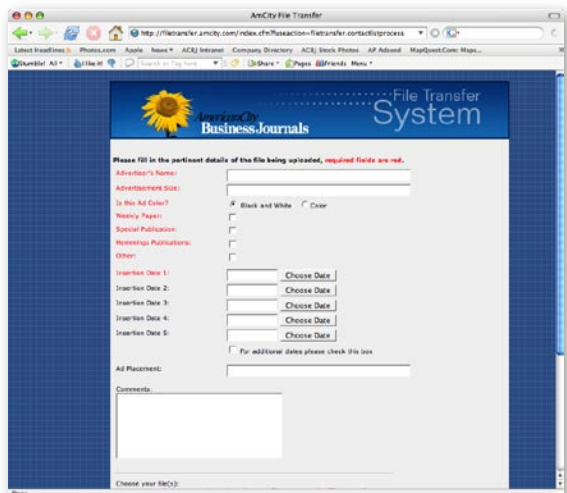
AmCity File Transfer

http://filetransfer.amcity.com/index.cfm?fuseaction=filetransfer.contactlistprocess

Latest Headlines Photos.com Apple News ACBJ Intranet Company Directory ACBJ Stock Photos AP Adsend MapQuest.Com: Maps...

StumbleUpon! All I like it! Search in Tag Here Share Pages Friends Menu

AmericanCity Business Journals

File Transfer System

Please fill in the pertinent details of the file being uploaded, required fields are red.

Advertiser's Name:

Advertisement Size:

Is this Ad Color? Black and White Color

Weekly Paper:

Special Publication:

Hemmings Publications:

Other:

Insertion Date 1: Choose Date

Insertion Date 2: Choose Date

Insertion Date 3: Choose Date

Insertion Date 4: Choose Date

Insertion Date 5: Choose Date

For additional dates please check this box

Ad Placement:

Comments:

Choose your file(s):

Done